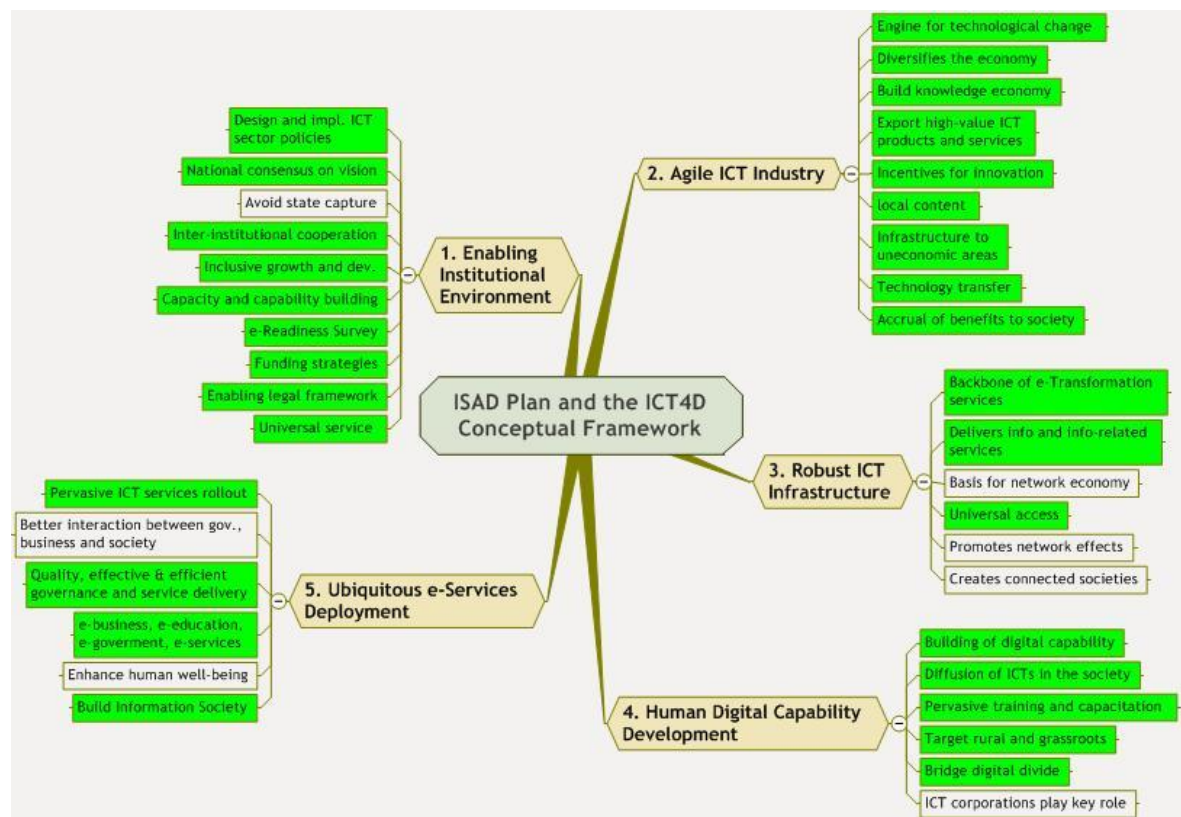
ISAD Plan and the ICT4D Conceptual Framework

1. Enabling Institutional Environment

Design and impl. ICT sector policies
National consensus on vision
Avoid state capture
Inter-institutional cooperation
Inclusive growth and dev.
Capacity and capability building
e-Readiness Survey
Funding strategies
Enabling legal framework
Universal service

2. Agile ICT Industry

Engine for technological change
Diversifies the economy
Build knowledge economy
Export high-value ICT products and services
Incentives for innovation
local content
Infrastructure to uneconomic areas
Technology transfer
Accrual of benefits to society

3. Robust ICT Infrastructure

Backbone of e-Transformation services
Delivers info and info-related services
Basis for network economy
Universal access
Promotes network effects
Creates connected societies

4. Human Digital Capability Development

Building of digital capability
Diffusion of ICTs in the society
Pervasive training and capacitation
Target rural and grassroots
Bridge digital divide
ICT corporations play key role

5. Ubiquitous e-Services Deployment

Pervasive ICT services rollout
Better interaction between gov., business and society
Quality, effective & efficient governance and service delivery
e-business, e-education, e-goverment, e-services
Enhance human well-being
Build Information Society